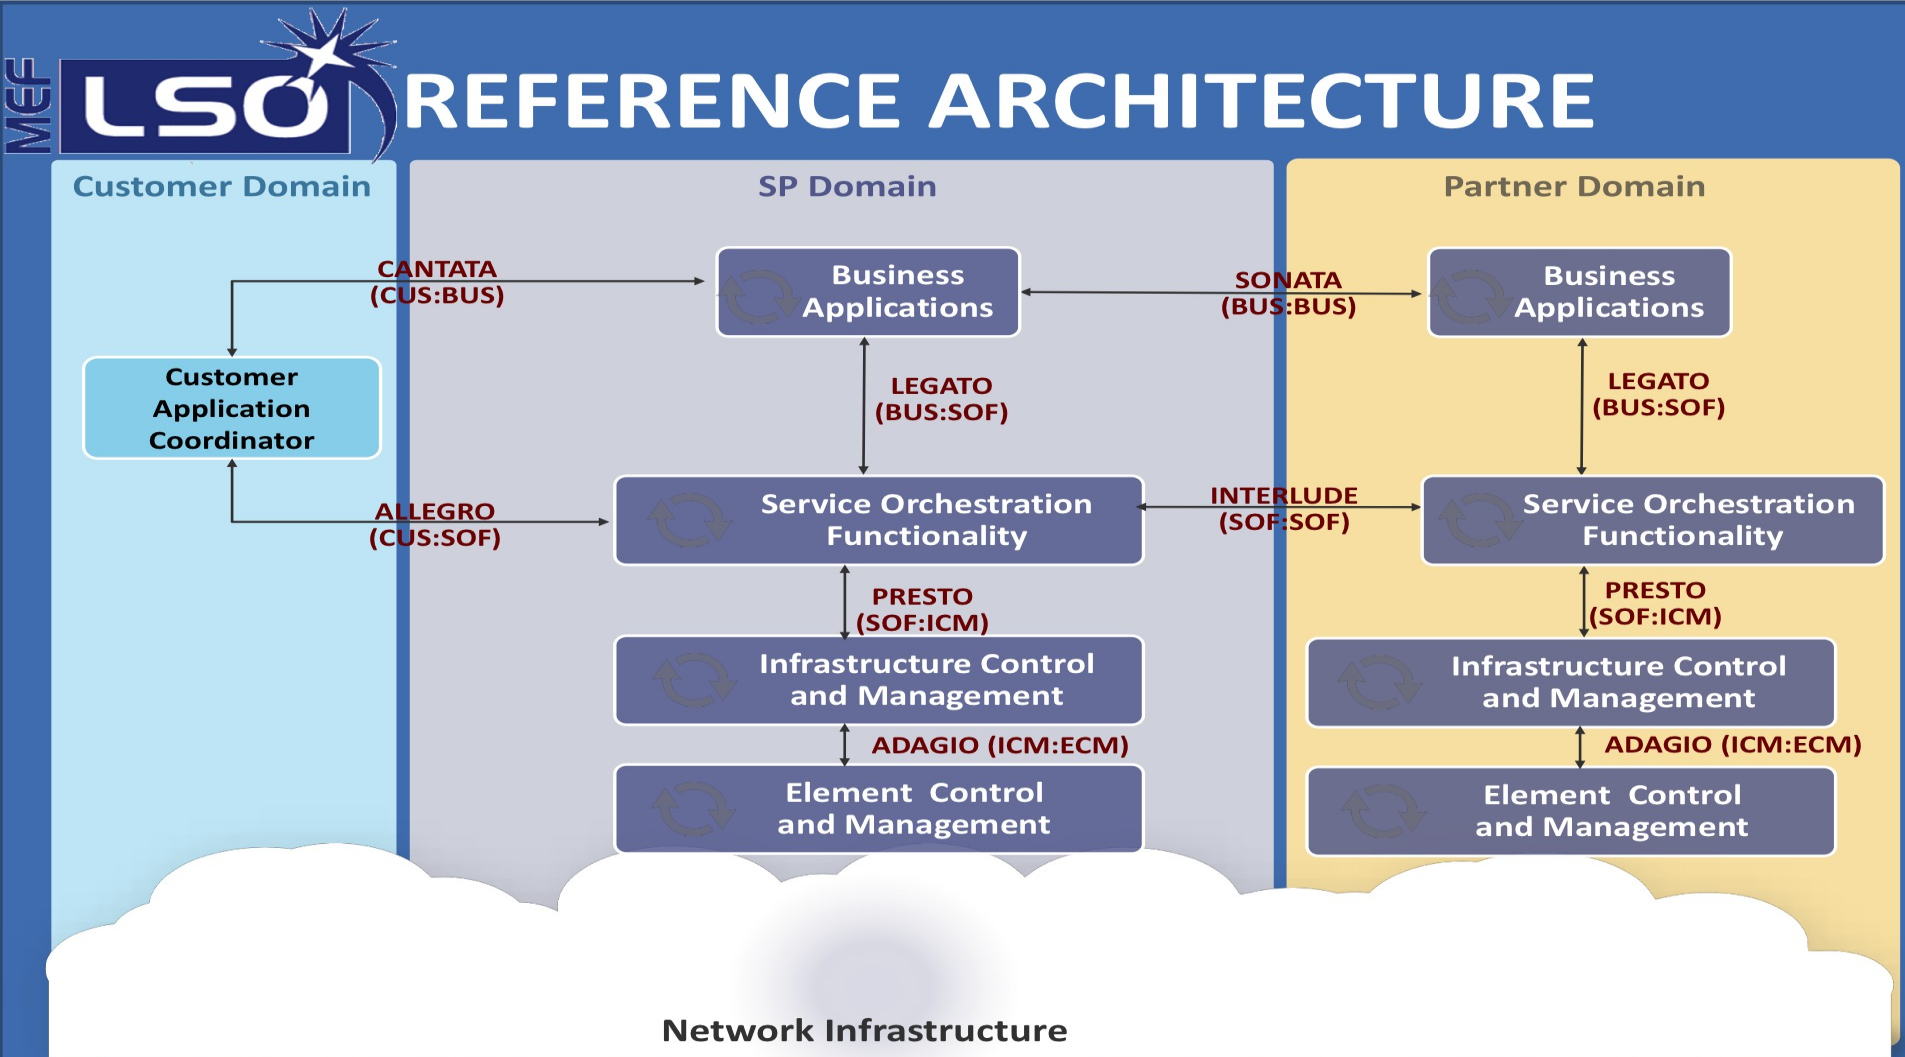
MEF LSO REFERENCE ARCHITECTURE

Customer Domain

SP Domain

Partner Domain

CANTATA (CUS:BUS)

Business Applications

SONATA (BUS:BUS)

Business Applications

Customer Application Coordinator

LEGATO (BUS:SOF)

LEGATO (BUS:SOF)

ALLEGRO (CUS:SOF)

Service Orchestration Functionality

INTERLUDE (SOF:SOF)

Service Orchestration Functionality

PRESTO (SOF:ICM)

PRESTO (SOF:ICM)

Infrastructure Control and Management

Infrastructure Control and Management

ADAGIO (ICM:ECM)

ADAGIO (ICM:ECM)

Element Control and Management

Element Control and Management

Network Infrastructure